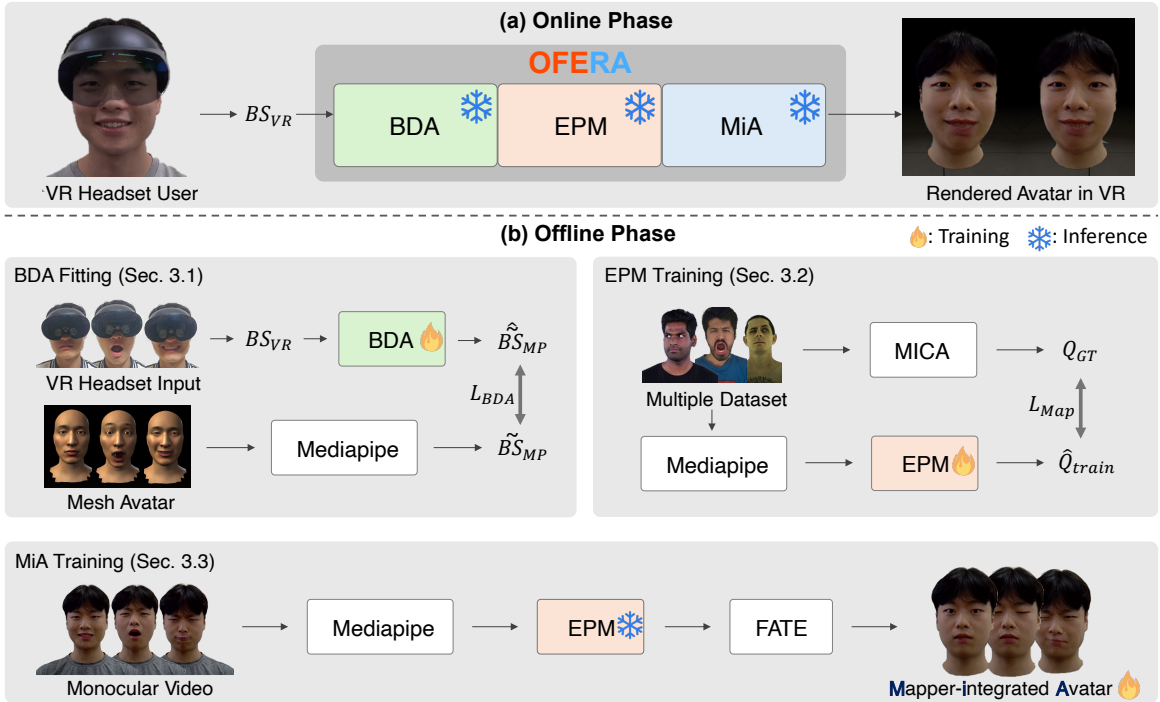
(a) Online Phase

OFERA

$BS_{VR}$

BDA

EPM

MiA

VR Headset User

Rendered Avatar in VR

(b) Offline Phase

: Training : Inference

BDA Fitting (Sec. 3.1)

$BS_{VR}$

BDA

$\hat{\tilde{BS}}_{MP}$

VR Headset Input

$L_{BDA}$

Mediapipe

$\tilde{BS}_{MP}$

Mesh Avatar

EPM Training (Sec. 3.2)

MICA

$Q_{GT}$

Multiple Dataset

$L_{Map}$

Mediapipe

EPM

$\hat{Q}_{train}$

MiA Training (Sec. 3.3)

Mediapipe

EPM

FATE

Monocular Video

Mapper-integrated Avatar